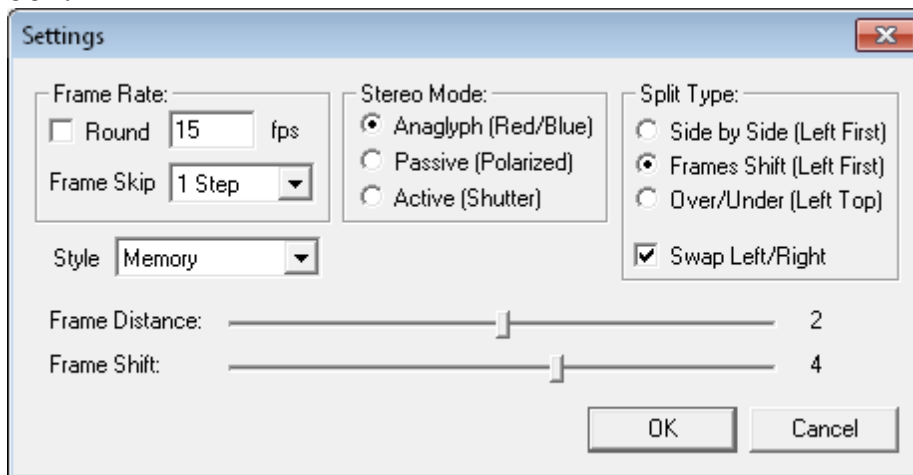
Settings

Frame Rate:
Round 15 fps
Frame Skip 1 Step

Stereo Mode:
Anaglyph (Red/Blue)
Passive (Polarized)
Active (Shutter)

Split Type:
Side by Side (Left First)
Frames Shift (Left First)
Over/Under (Left Top)
Swap Left/Right

Style Memory

Frame Distance: 2
Frame Shift: 4

OK Cancel